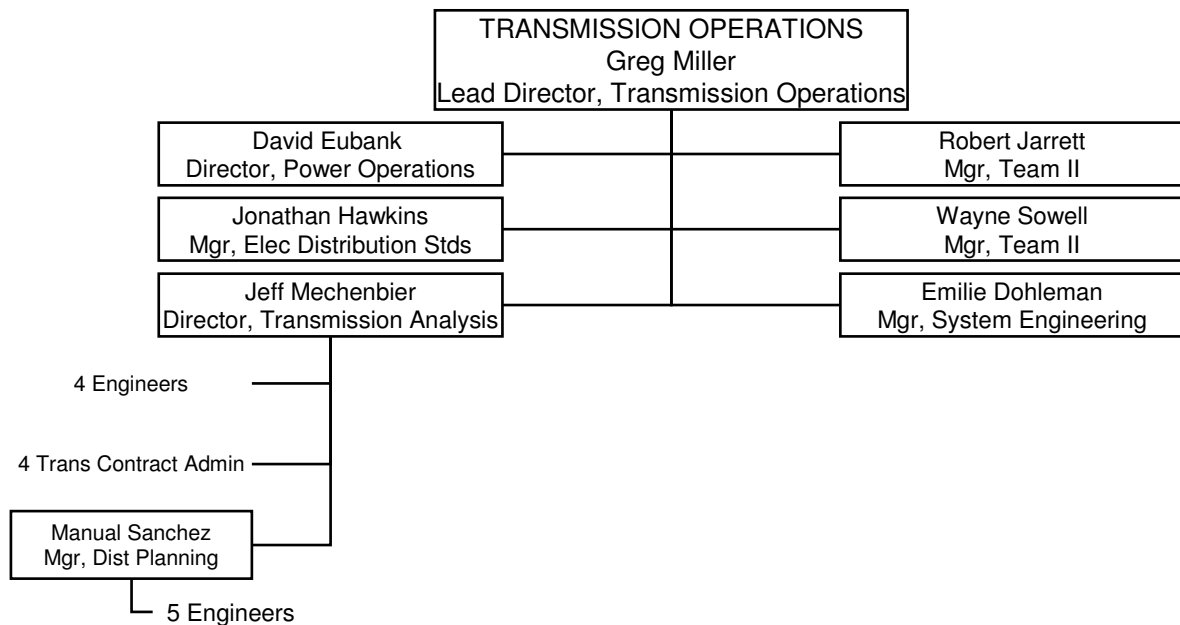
TRANSMISSION OPERATIONS
Greg Miller
Lead Director, Transmission Operations

David Eubank
Director, Power Operations

Jonathan Hawkins
Mgr, Elec Distribution Stds

Jeff Mechenbier
Director, Transmission Analysis

Robert Jarrett
Mgr, Team II

Wayne Sowell
Mgr, Team II

Emilie Dohleman
Mgr, System Engineering

4 Engineers

4 Trans Contract Admin

Manual Sanchez
Mgr, Dist Planning

5 Engineers